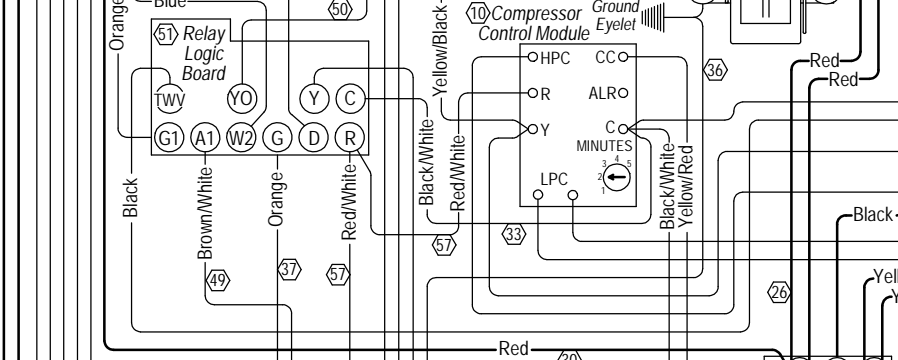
Orange
Blue
50
51 Relay Logic Board
TWV
YO
Y
C
G1
A1
W2
G
D
R
Yellow/Black
10 Compressor Control Module
Ground Eyelet
HPC
CC
R
ALR
Y
C
MINUTES
3 4 5
2
1
LPC
36
Red
Red
Black/White
Red/White
Black/White
Yellow/Red
Black
Brown/White
Orange
Red/White
57
33
49
37
57
26
Black
Yell
Y
Red
30